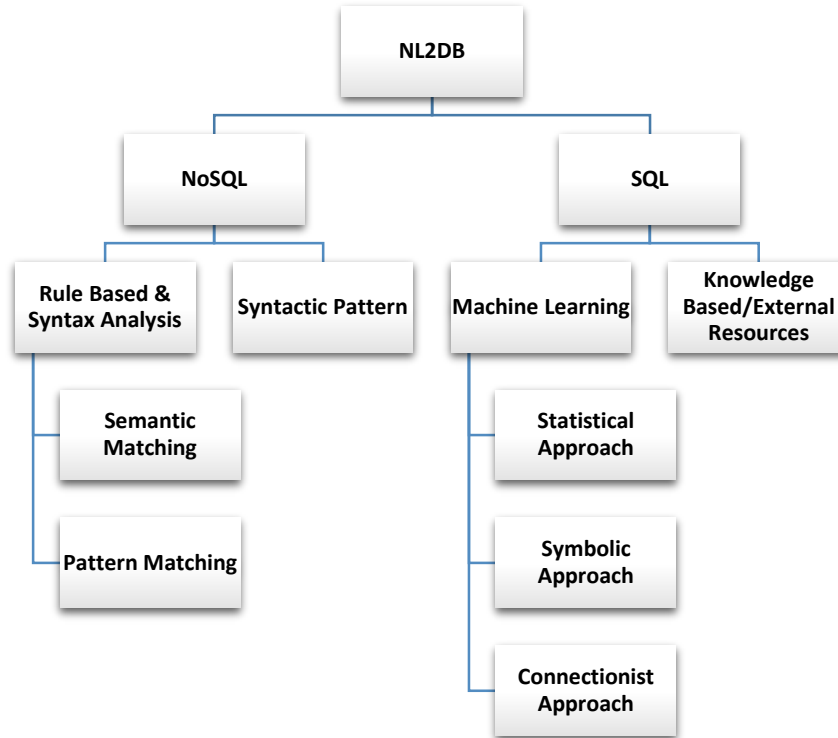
NL2DB

NoSQL

SQL

Rule Based & Syntax Analysis

Syntactic Pattern

Machine Learning

Knowledge Based/External Resources

Semantic Matching

Pattern Matching

Statistical Approach

Symbolic Approach

Connectionist Approach